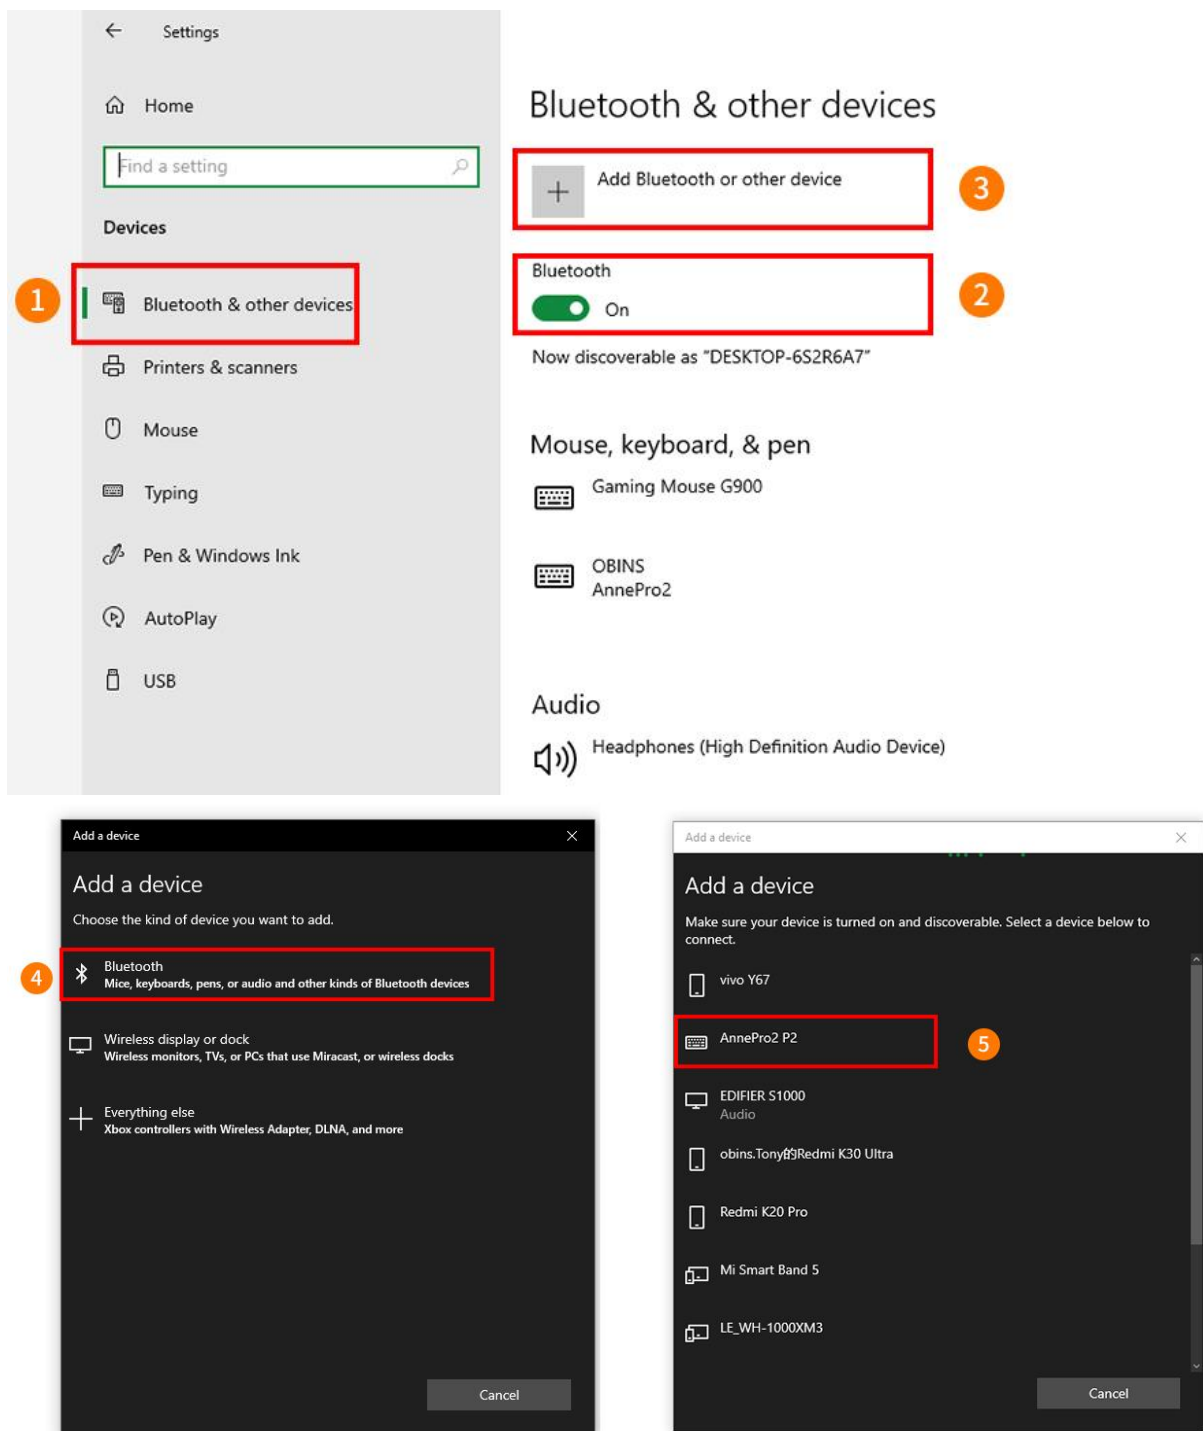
Settings

Home

Find a setting

Devices

1

Bluetooth & other devices

Printers & scanners

Mouse

Typing

Pen & Windows Ink

AutoPlay

USB

Bluetooth & other devices

Add Bluetooth or other device

3

Bluetooth

On

2

Now discoverable as "DESKTOP-6S2R6A7"

Mouse, keyboard, & pen

Gaming Mouse G900

OBINS
AnnePro2

Audio

Headphones (High Definition Audio Device)

Add a device

Add a device

Choose the kind of device you want to add.

4

Bluetooth
Mice, keyboards, pens, or audio and other kinds of Bluetooth devices

Wireless display or dock
Wireless monitors, TVs, or PCs that use Miracast, or wireless docks

Everything else
Xbox controllers with Wireless Adapter, DLNA, and more

Cancel

Add a device

Add a device

Make sure your device is turned on and discoverable. Select a device below to connect.

vivo Y67

AnnePro2 P2

5

EDIFIER S1000
Audio

obins.Tony的Redmi K30 Ultra

Redmi K20 Pro

Mi Smart Band 5

LE_WH-1000XM3

Cancel